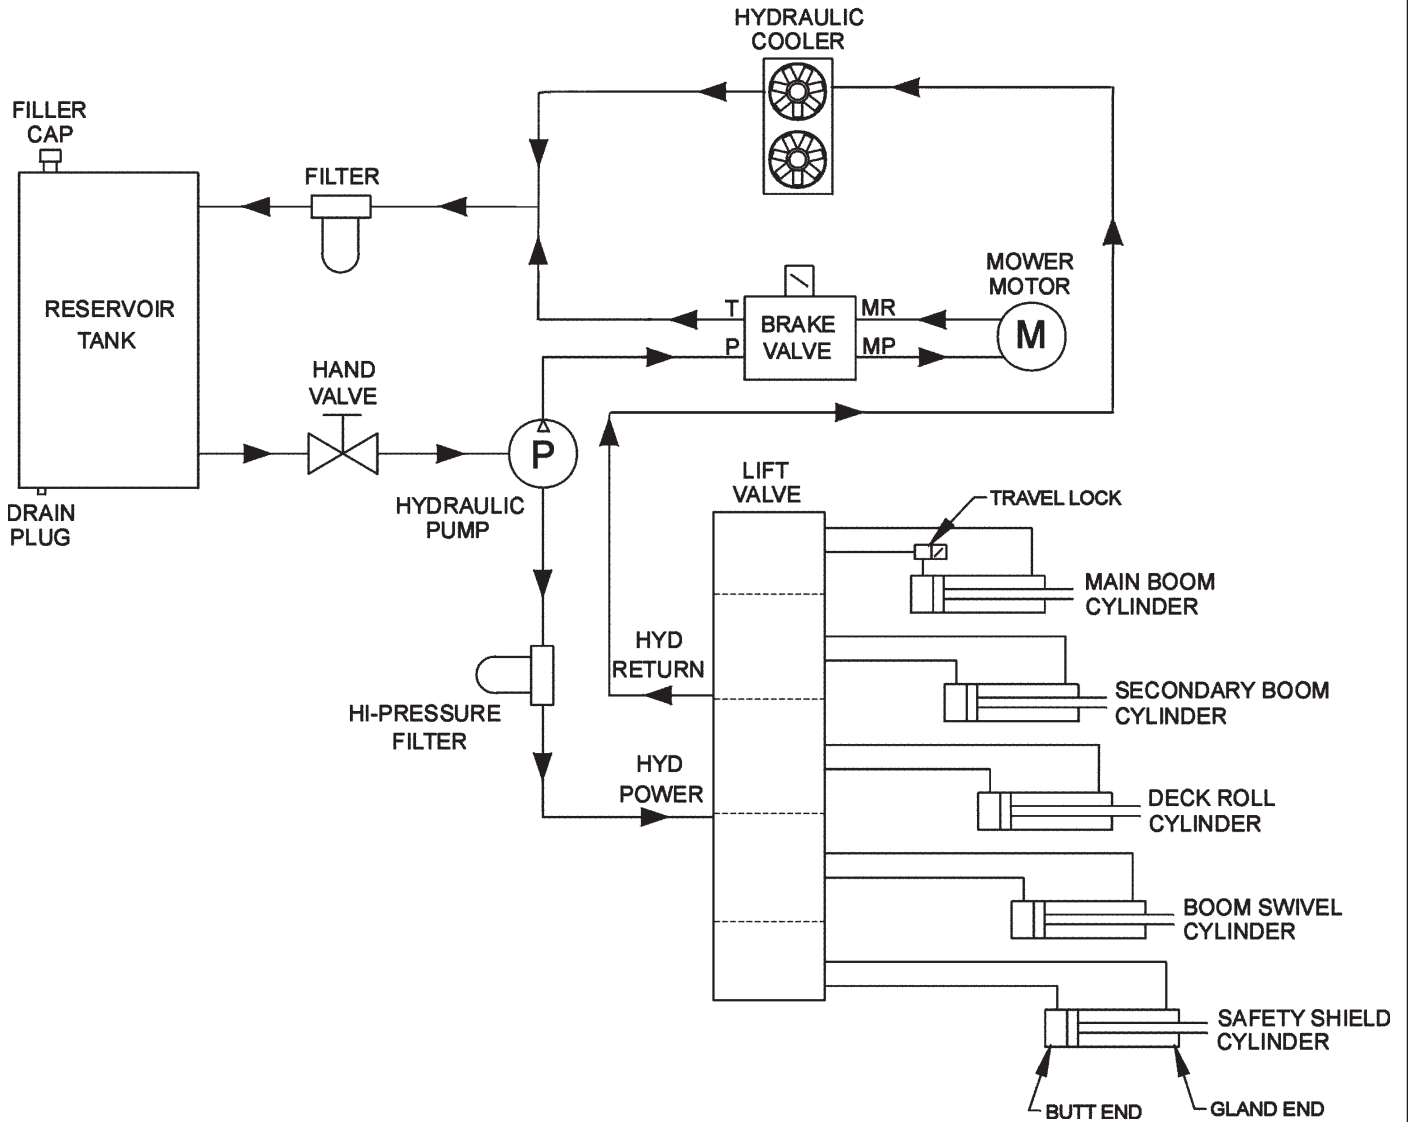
HYDRAULIC COOLER

FILLER CAP

FILTER

RESERVOIR TANK

T

BRAKE VALVE

MR

MOWER MOTOR

M

P

MP

HAND VALVE

P

HYDRAULIC PUMP

DRAIN PLUG

LIFT VALVE

TRAVEL LOCK

MAIN BOOM CYLINDER

HYD RETURN

SECONDARY BOOM CYLINDER

HI-PRESSURE FILTER

HYD POWER

DECK ROLL CYLINDER

BOOM SWIVEL CYLINDER

SAFETY SHIELD CYLINDER

BUTT END

GLAND END